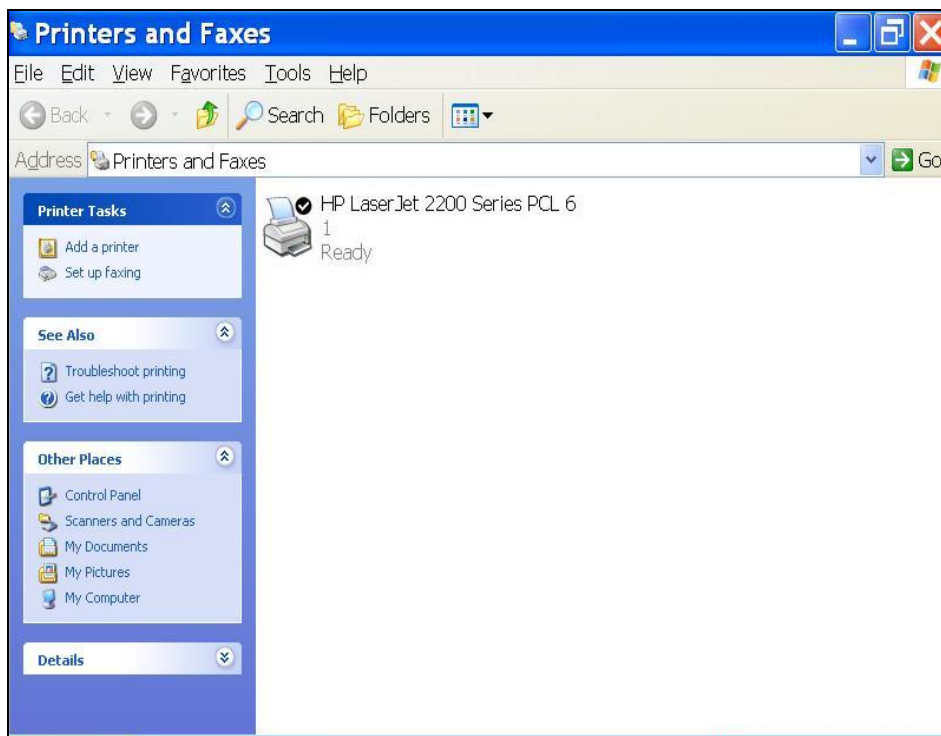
Printers and Faxes

File Edit View Favorites Tools Help

Back Search Folders

Address Printers and Faxes

Go

Printer Tasks

Add a printer

Set up faxing

See Also

Troubleshoot printing

Get help with printing

Other Places

Control Panel

Scanners and Cameras

My Documents

My Pictures

My Computer

Details

HP LaserJet 2200 Series PCL 6
1
Ready